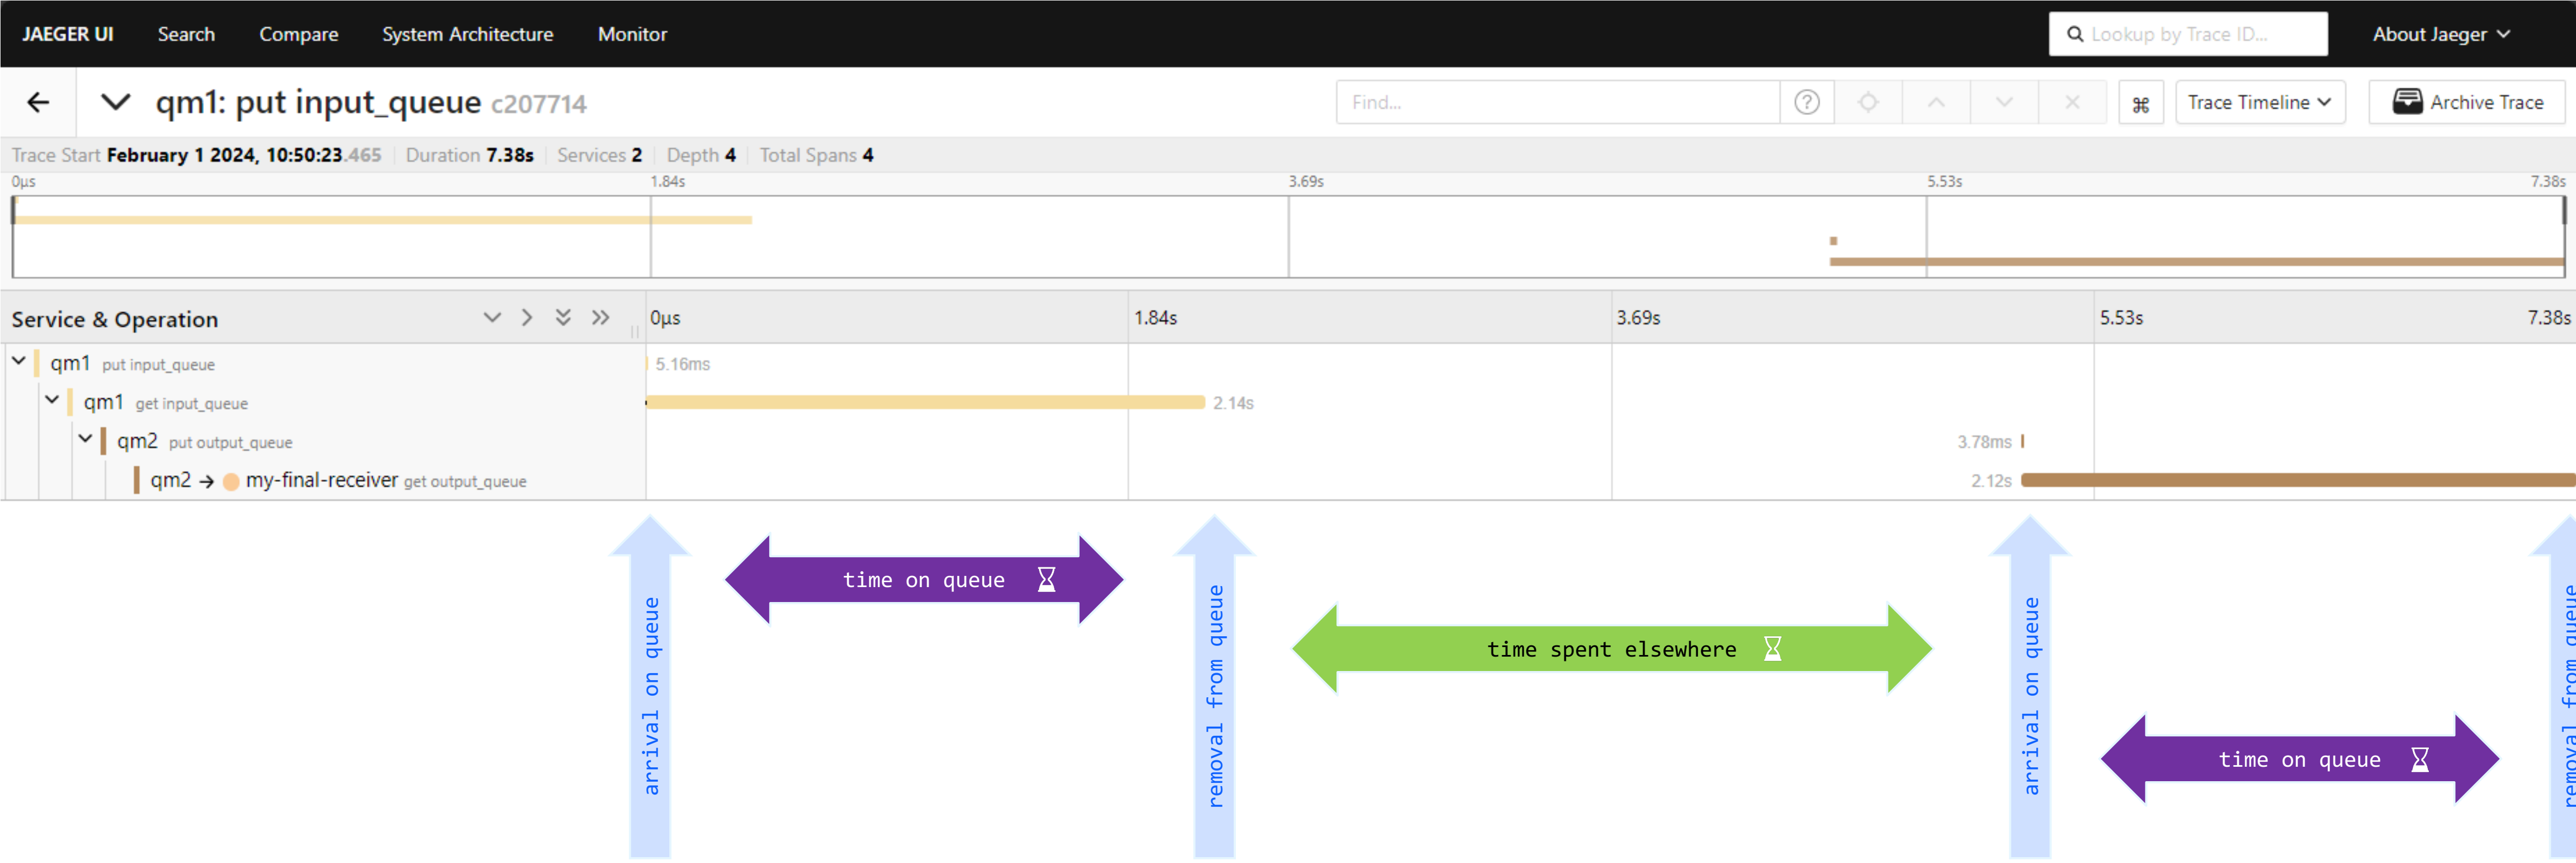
JAEGER UI Search Compare System Architecture Monitor

Lookup by Trace ID...

About Jaeger

qm1: put input_queue c207714

Find...

Trace Timeline

Archive Trace

Trace Start February 1 2024, 10:50:23.465 | Duration 7.38s | Services 2 | Depth 4 | Total Spans 4

0µs 1.84s 3.69s 5.53s 7.38s

Service & Operation

0µs 1.84s 3.69s 5.53s 7.38s

qm1 put input_queue 5.16ms

qm1 get input_queue 2.14s

qm2 put output_queue 3.78ms

qm2 → my-final-receiver get output_queue 2.12s

arrival on queue

time on queue

removal from queue

time spent elsewhere

arrival on queue

time on queue

removal from queue